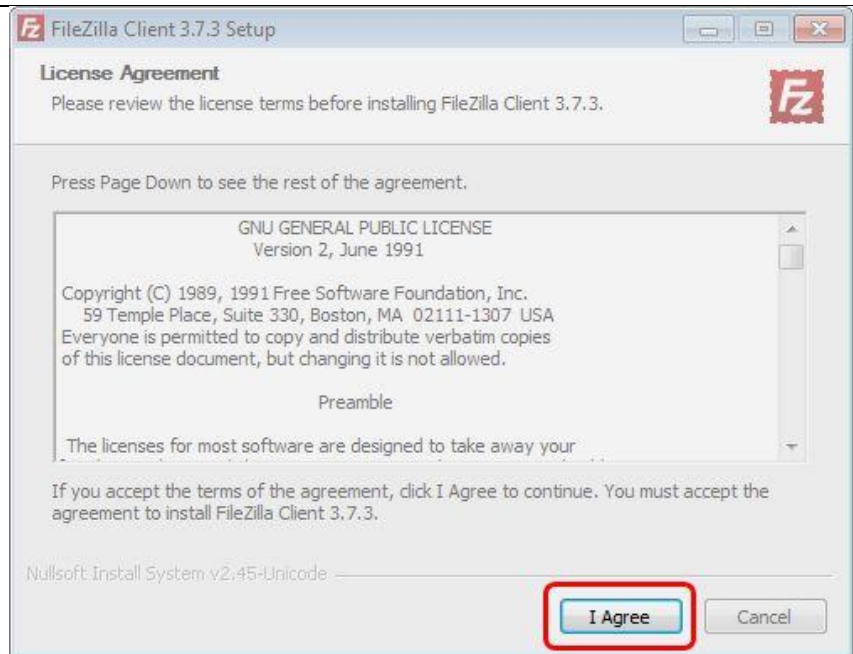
FileZilla Client 3.7.3 Setup

License Agreement

Please review the license terms before installing FileZilla Client 3.7.3.

Press Page Down to see the rest of the agreement.

GNU GENERAL PUBLIC LICENSE
Version 2, June 1991

Copyright (C) 1989, 1991 Free Software Foundation, Inc.
59 Temple Place, Suite 330, Boston, MA 02111-1307 USA
Everyone is permitted to copy and distribute verbatim copies of this license document, but changing it is not allowed.

Preamble

The licenses for most software are designed to take away your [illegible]

If you accept the terms of the agreement, click I Agree to continue. You must accept the agreement to install FileZilla Client 3.7.3.

Nullsoft Install System v2.45-Unicode

I Agree

Cancel